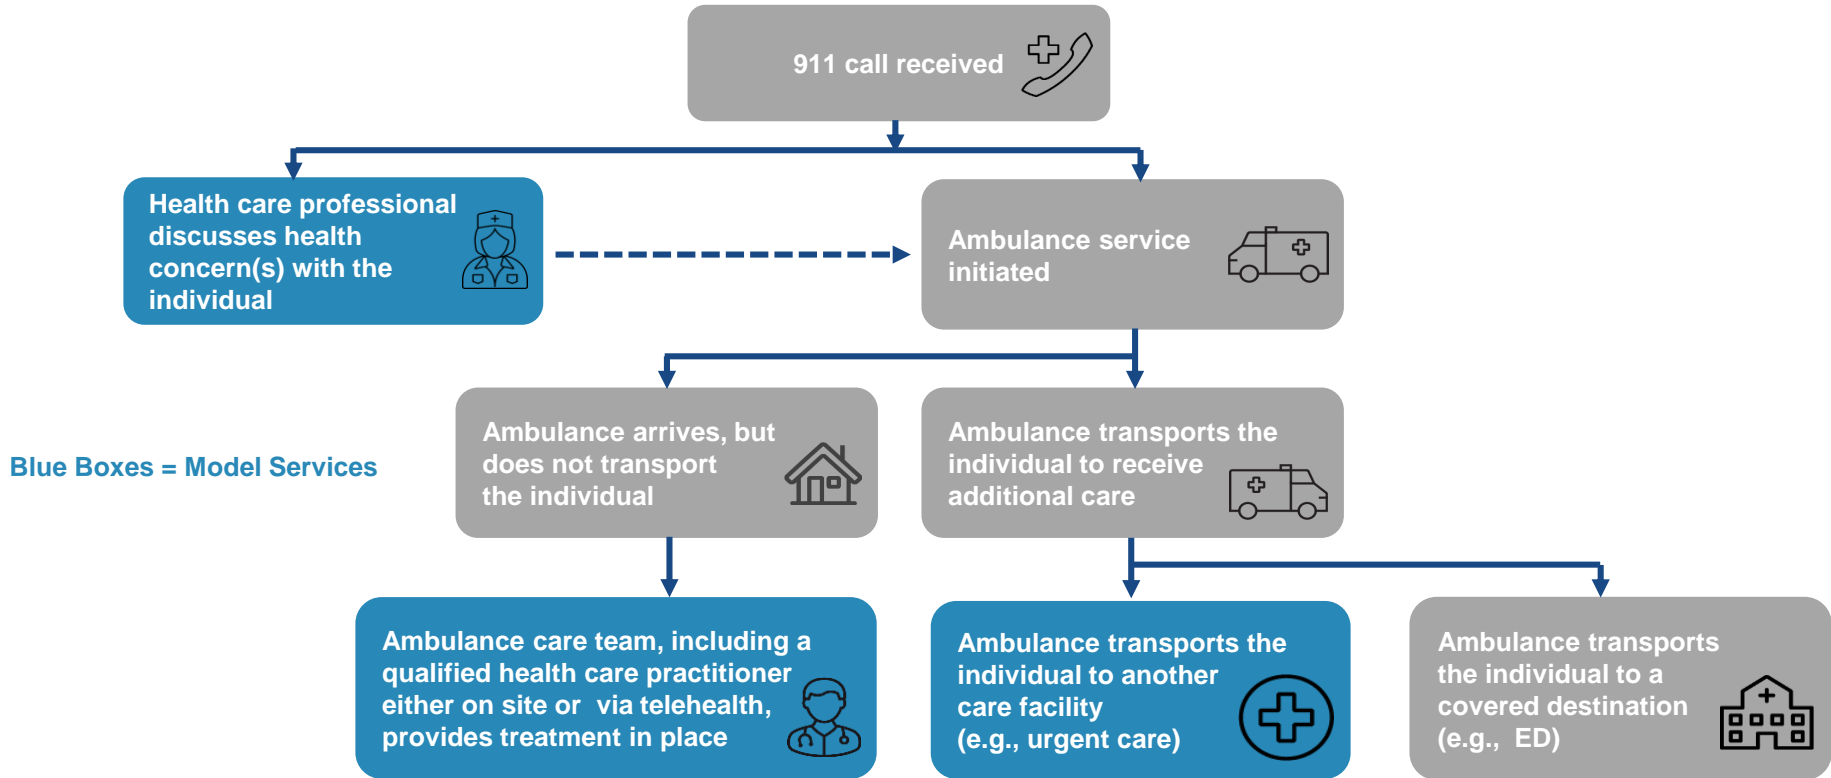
911 call received

Health care professional discusses health concern(s) with the individual

Ambulance service initiated

Blue Boxes = Model Services

Ambulance arrives, but does not transport the individual

Ambulance transports the individual to receive additional care

Ambulance care team, including a qualified health care practitioner either on site or via telehealth, provides treatment in place

Ambulance transports the individual to another care facility (e.g., urgent care)

Ambulance transports the individual to a covered destination (e.g., ED)